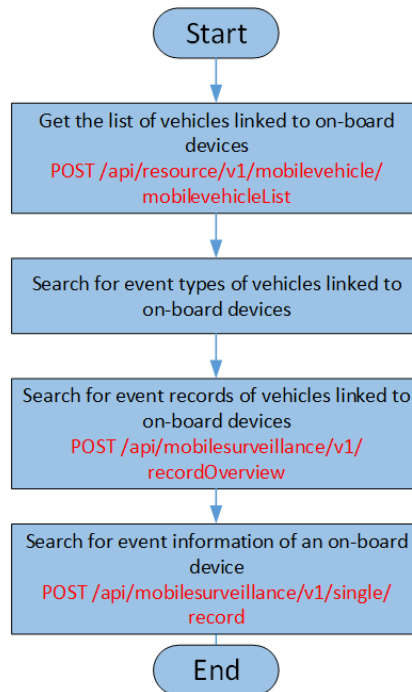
Start

Get the list of vehicles linked to on-board devices
POST /api/resource/v1/mobilevehicle/mobilevehicleList

Search for event types of vehicles linked to on-board devices

Search for event records of vehicles linked to on-board devices
POST /api/mobilesurveillance/v1/recordOverview

Search for event information of an on-board device
POST /api/mobilesurveillance/v1/single/record

End